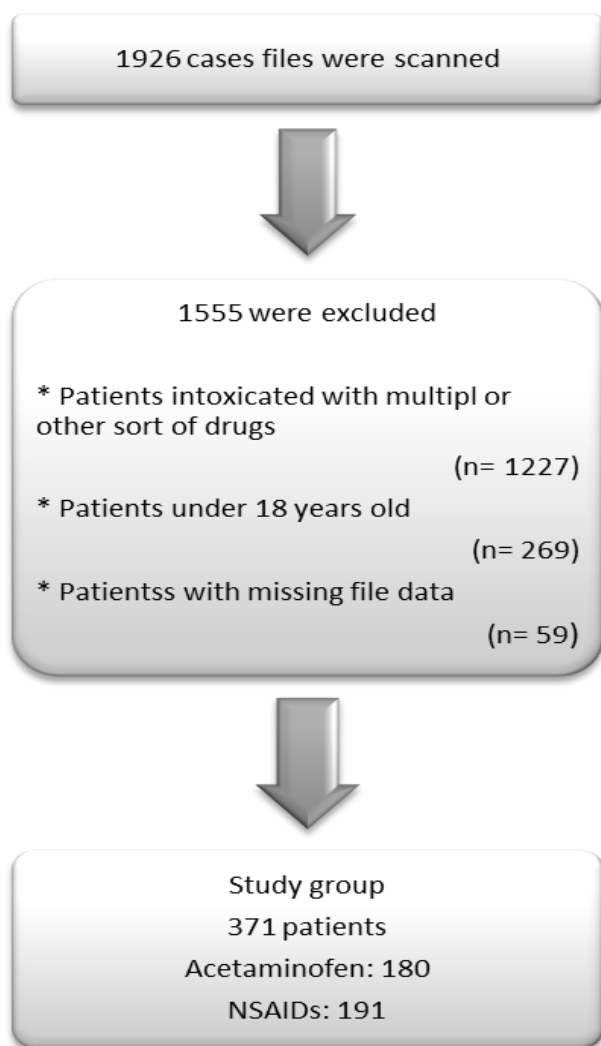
1926 cases files were scanned

1555 were excluded

* Patients intoxicated with multipl or other sort of drugs

(n= 1227)

* Patients under 18 years old

(n= 269)

* Patientss with missing file data

(n= 59)

Study group

371 patients

Acetaminofen: 180

NSAIDs: 191